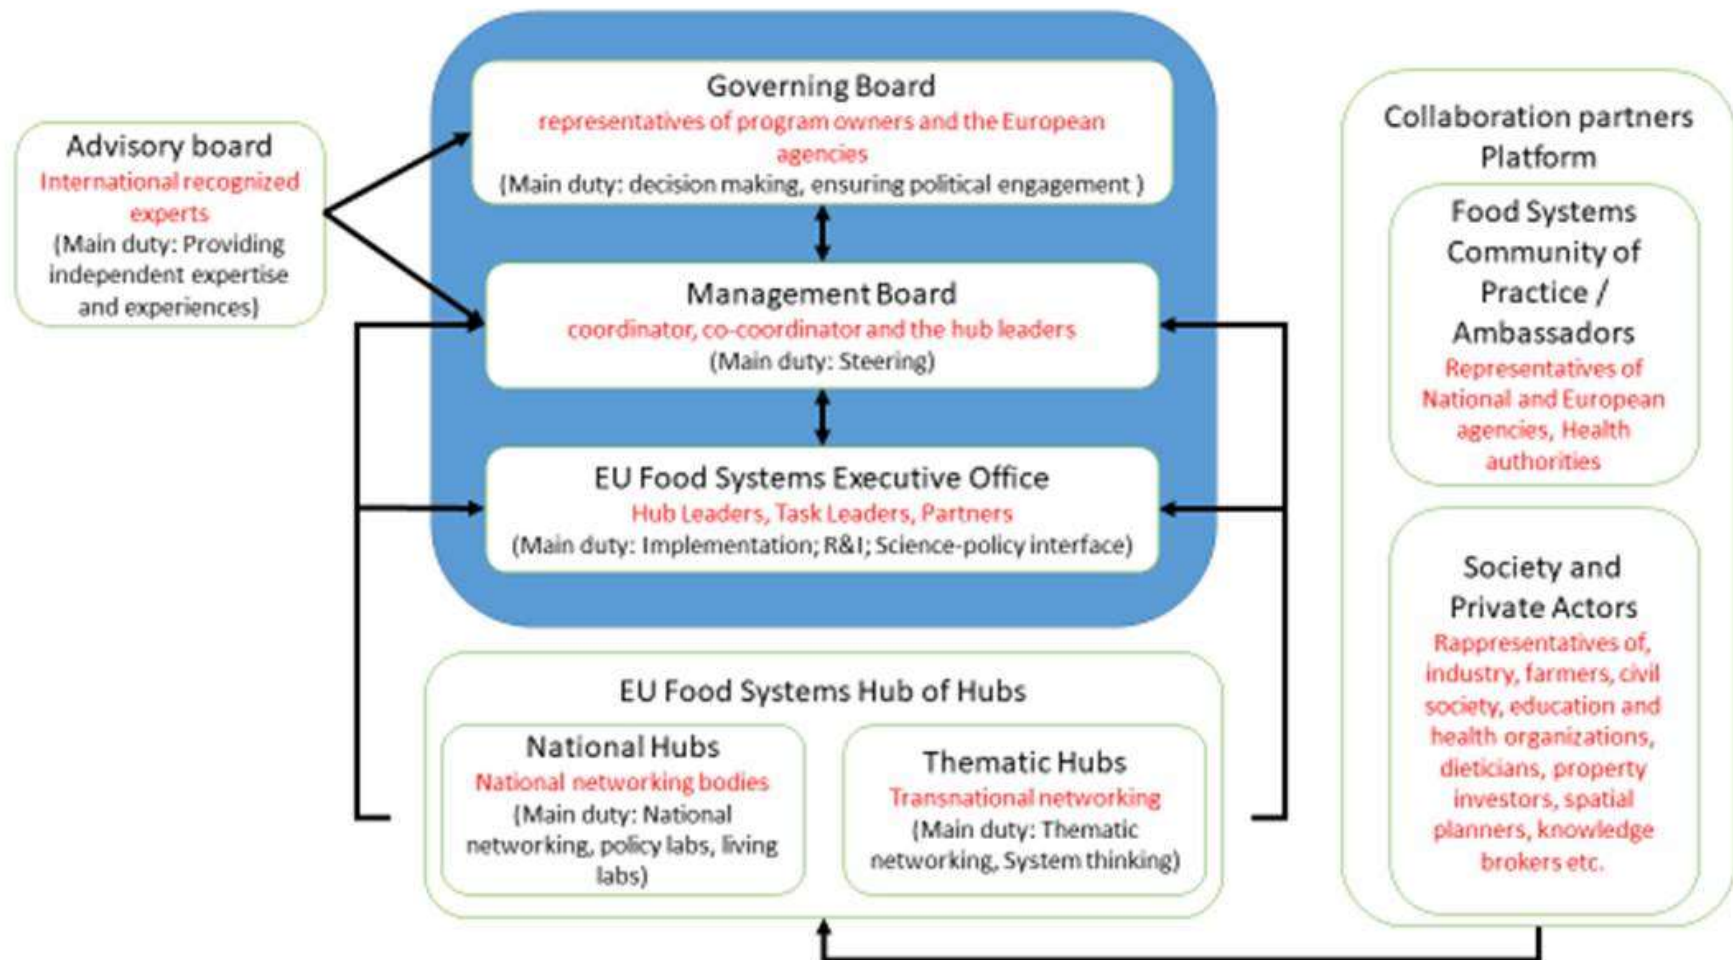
Advisory board
International recognized experts
(Main duty: Providing independent expertise and experiences)

Governing Board
representatives of program owners and the European agencies
(Main duty: decision making, ensuring political engagement )

Management Board
coordinator, co-coordinator and the hub leaders
(Main duty: Steering)

EU Food Systems Executive Office
Hub Leaders, Task Leaders, Partners
(Main duty: Implementation; R&I; Science-policy interface)

EU Food Systems Hub of Hubs

National Hubs
National networking bodies
(Main duty: National networking, policy labs, living labs)

Thematic Hubs
Transnational networking
(Main duty: Thematic networking, System thinking)

Collaboration partners Platform

Food Systems Community of Practice / Ambassadors
Representatives of National and European agencies, Health authorities

Society and Private Actors
Rappresentatives of, industry, farmers, civil society, education and health organizations, dieticians, property investors, spatial planners, knowledge brokers etc.